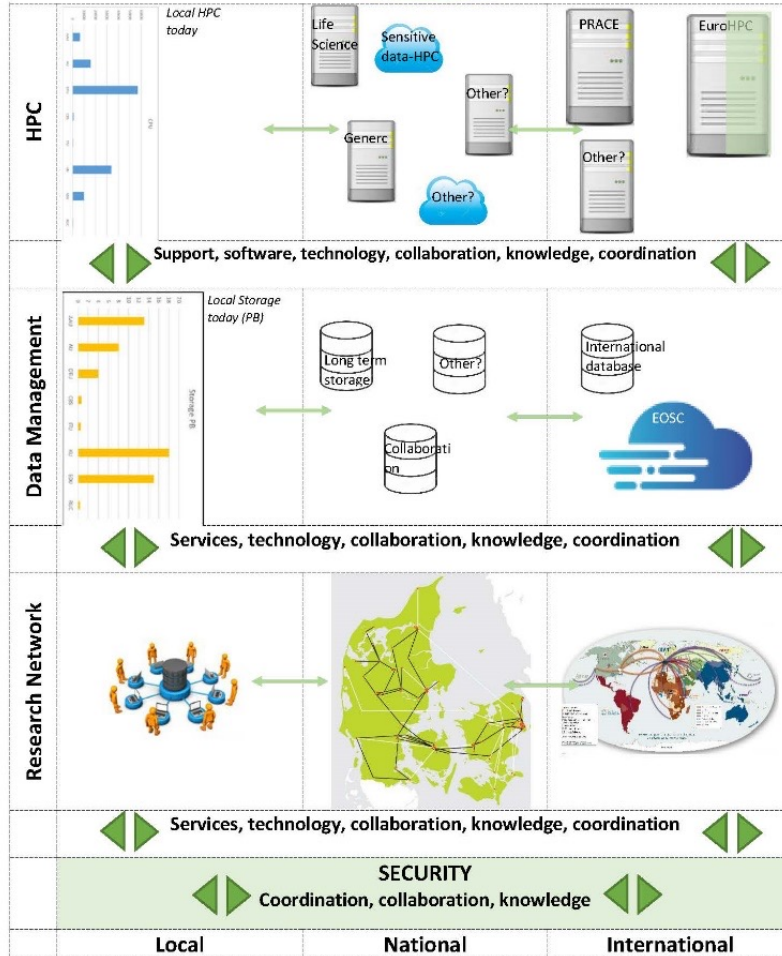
HPC

Local HPC today

Life Science

Sensitive data-HPC

Other?

Generc

Other?

PRACE

EuroHPC

Other?

Support, software, technology, collaboration, knowledge, coordination

Data Management

Local Storage today (PB)

Storage PB

Long term storage

Other?

International database

Collaboration

EOSC

Services, technology, collaboration, knowledge, coordination

Research Network

Services, technology, collaboration, knowledge, coordination

SECURITY
Coordination, collaboration, knowledge

Local

National

International